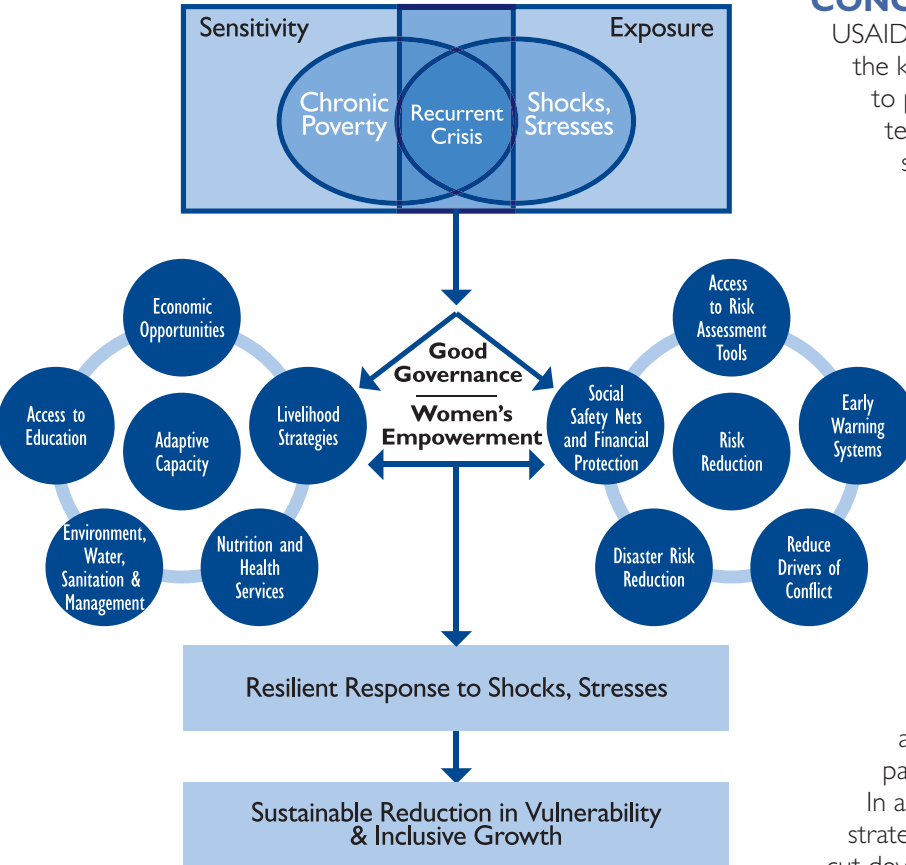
Sensitivity

Exposure

Chronic Poverty

Recurrent Crisis

Shocks, Stresses

Economic Opportunities

Access to Education

Adaptive Capacity

Livelihood Strategies

Environment, Water, Sanitation & Management

Nutrition and Health Services

Good Governance

Women's Empowerment

Access to Risk Assessment Tools

Social Safety Nets and Financial Protection

Risk Reduction

Early Warning Systems

Disaster Risk Reduction

Reduce Drivers of Conflict

Resilient Response to Shocks, Stresses

Sustainable Reduction in Vulnerability & Inclusive Growth

CONC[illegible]
USAID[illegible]
the k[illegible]
to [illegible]
te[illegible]
s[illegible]

a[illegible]
pa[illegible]
In a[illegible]
strate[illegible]
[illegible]